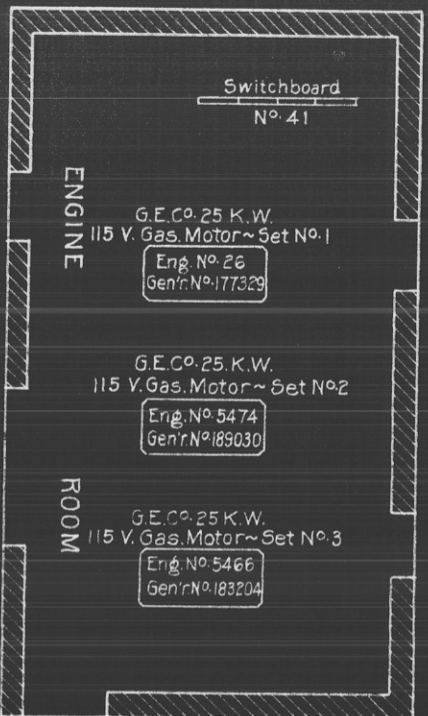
Switchboard
No. 41

ENGINE

G.E.Co. 25 K.W.
115 V. Gas. Motor ~ Set No. 1
Eng. No. 26
Gen'r. No. 177329

G.E.Co. 25. K.W.
115 V. Gas. Motor ~ Set No. 2
Eng. No. 5474
Gen'r. No. 189030

ROOM

G.E.Co. 25 K.W.
115 V. Gas. Motor ~ Set No. 3
Eng. No. 5466
Gen'r. No. 183204